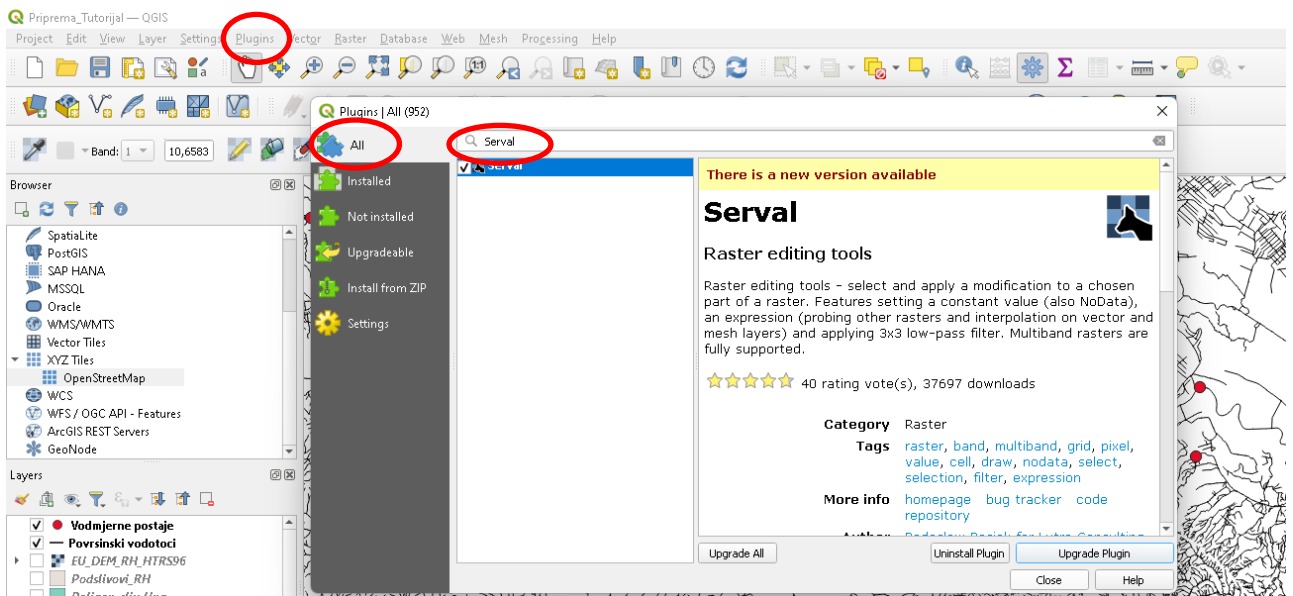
Priprema_Tutorijal — QGIS

Project Edit View Layer Settings Plugins Vector Raster Database Web Mesh Processing Help

Band: 1 10,6583

Browser

SpatiaLite
PostGIS
SAP HANA
MSSQL
Oracle
WMS/WMTS
Vector Tiles
XYZ Tiles
OpenStreetMap
WCS
WFS / OGC API - Features
ArcGIS REST Servers
GeoNode

Layers

Vodmjerne postaje
Povrsinski vodotoci
EU_DEM_RH_HTRS96
Podslivovi_RH

Plugins | All (952)

All
Installed
Not installed
Upgradeable
Install from ZIP
Settings

Serval

Serval

There is a new version available

Serval

Raster editing tools

Raster editing tools - select and apply a modification to a chosen part of a raster. Features setting a constant value (also NoData), an expression (probing other rasters and interpolation on vector and mesh layers) and applying 3x3 low-pass filter. Multiband rasters are fully supported.

40 rating vote(s), 37697 downloads

Category Raster
Tags raster, band, multiband, grid, pixel, value, cell, draw, nodata, select, selection, filter, expression
More info homepage bug tracker code repository
Author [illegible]

Upgrade All
Uninstall Plugin
Upgrade Plugin
Close
Help